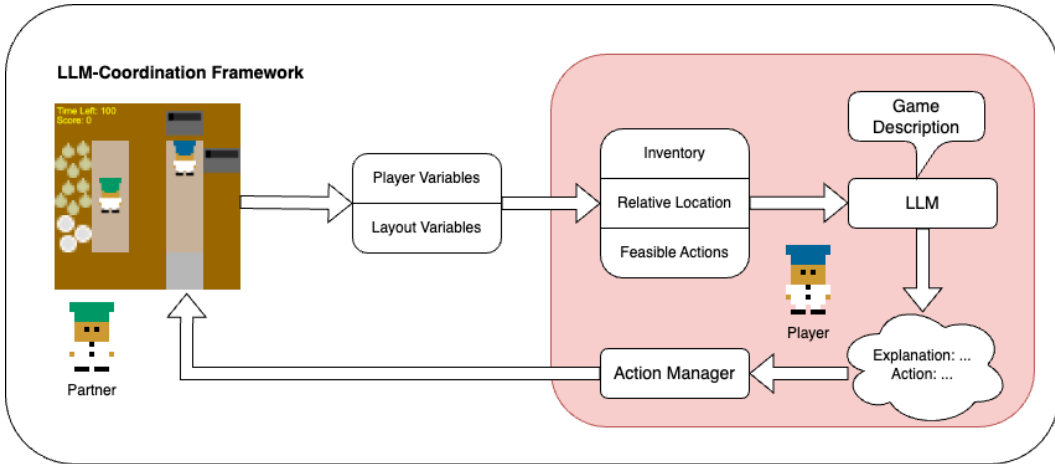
LLM-Coordination Framework

Time Left: 100
Score: 0

Partner

Player Variables

Layout Variables

Inventory

Relative Location

Feasible Actions

Game Description

LLM

Player

Explanation: ...
Action: ...

Action Manager